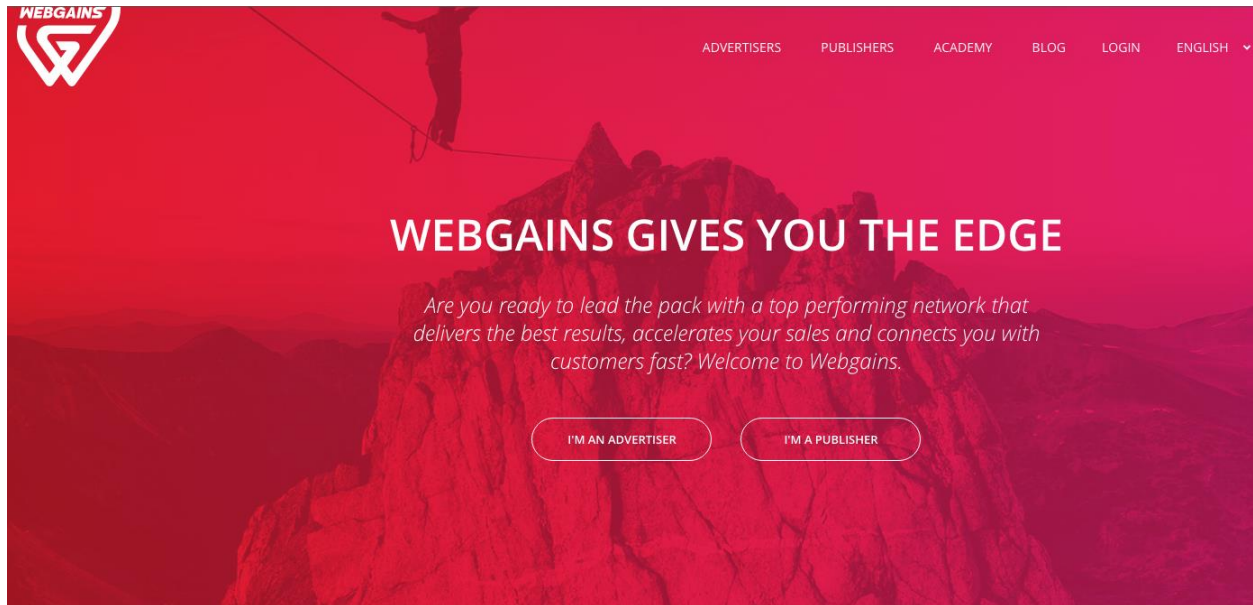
WEBGAINS

ADVERTISERS PUBLISHERS ACADEMY BLOG LOGIN ENGLISH

WEBGAINS GIVES YOU THE EDGE

Are you ready to lead the pack with a top performing network that delivers the best results, accelerates your sales and connects you with customers fast? Welcome to Webgains.

I'M AN ADVERTISER

I'M A PUBLISHER